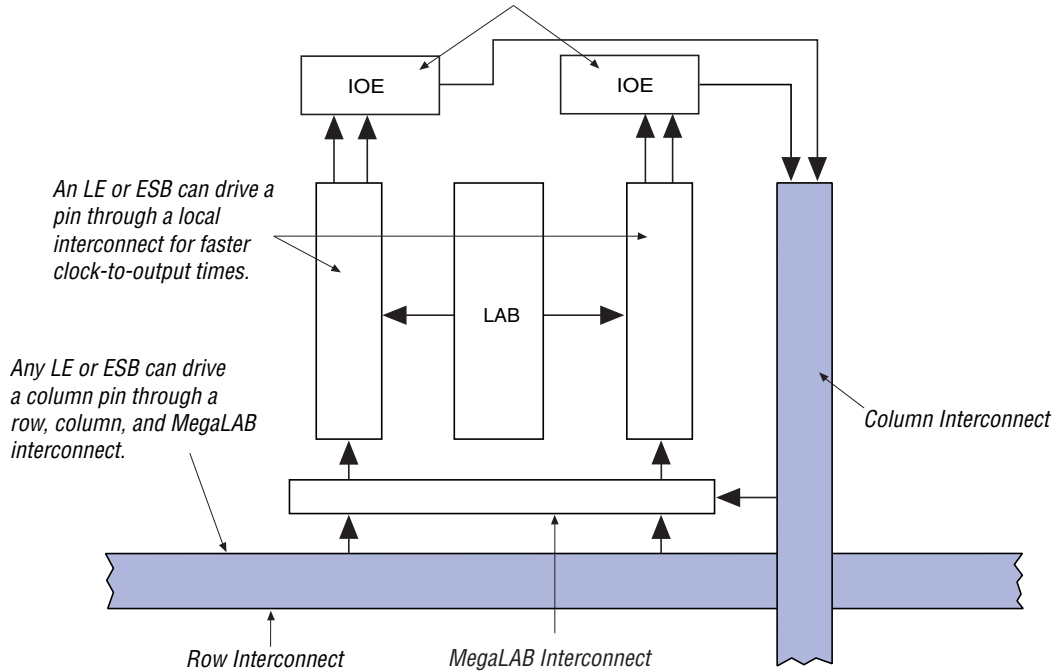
IOE

IOE

An LE or ESB can drive a pin through a local interconnect for faster clock-to-output times.

LAB

Any LE or ESB can drive a column pin through a row, column, and MegaLAB interconnect.

Column Interconnect

Row Interconnect

MegaLAB Interconnect